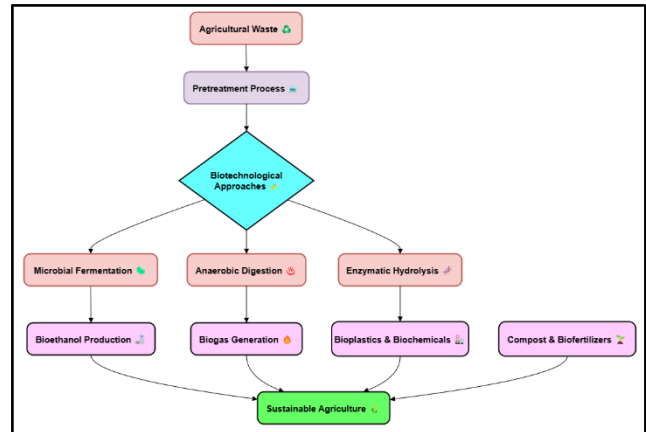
Agricultural Waste ♻

Pretreatment Process

Biotechnological Approaches

Microbial Fermentation

Anaerobic Digestion

Enzymatic Hydrolysis

Bioethanol Production

Biogas Generation

Bioplastics & Biochemicals

Compost & Biofertilizers

Sustainable Agriculture